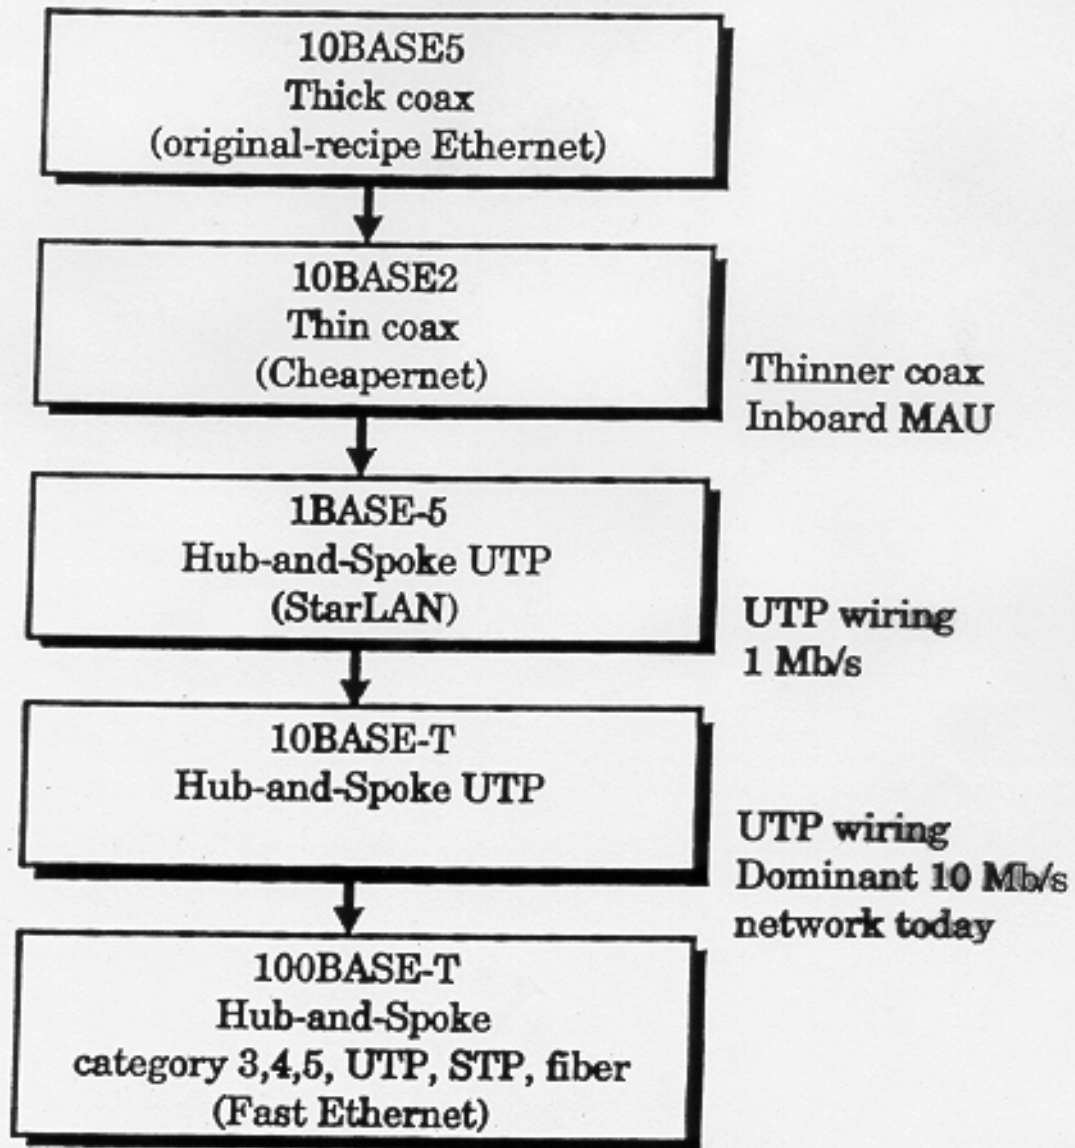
10BASE5
Thick coax
(original-recipe Ethernet)

10BASE2
Thin coax
(Cheapernet)

Thinner coax
Inboard MAU

1BASE-5
Hub-and-Spoke UTP
(StarLAN)

UTP wiring
1 Mb/s

10BASE-T
Hub-and-Spoke UTP

UTP wiring
Dominant 10 Mb/s
network today

100BASE-T
Hub-and-Spoke
category 3,4,5, UTP, STP, fiber
(Fast Ethernet)